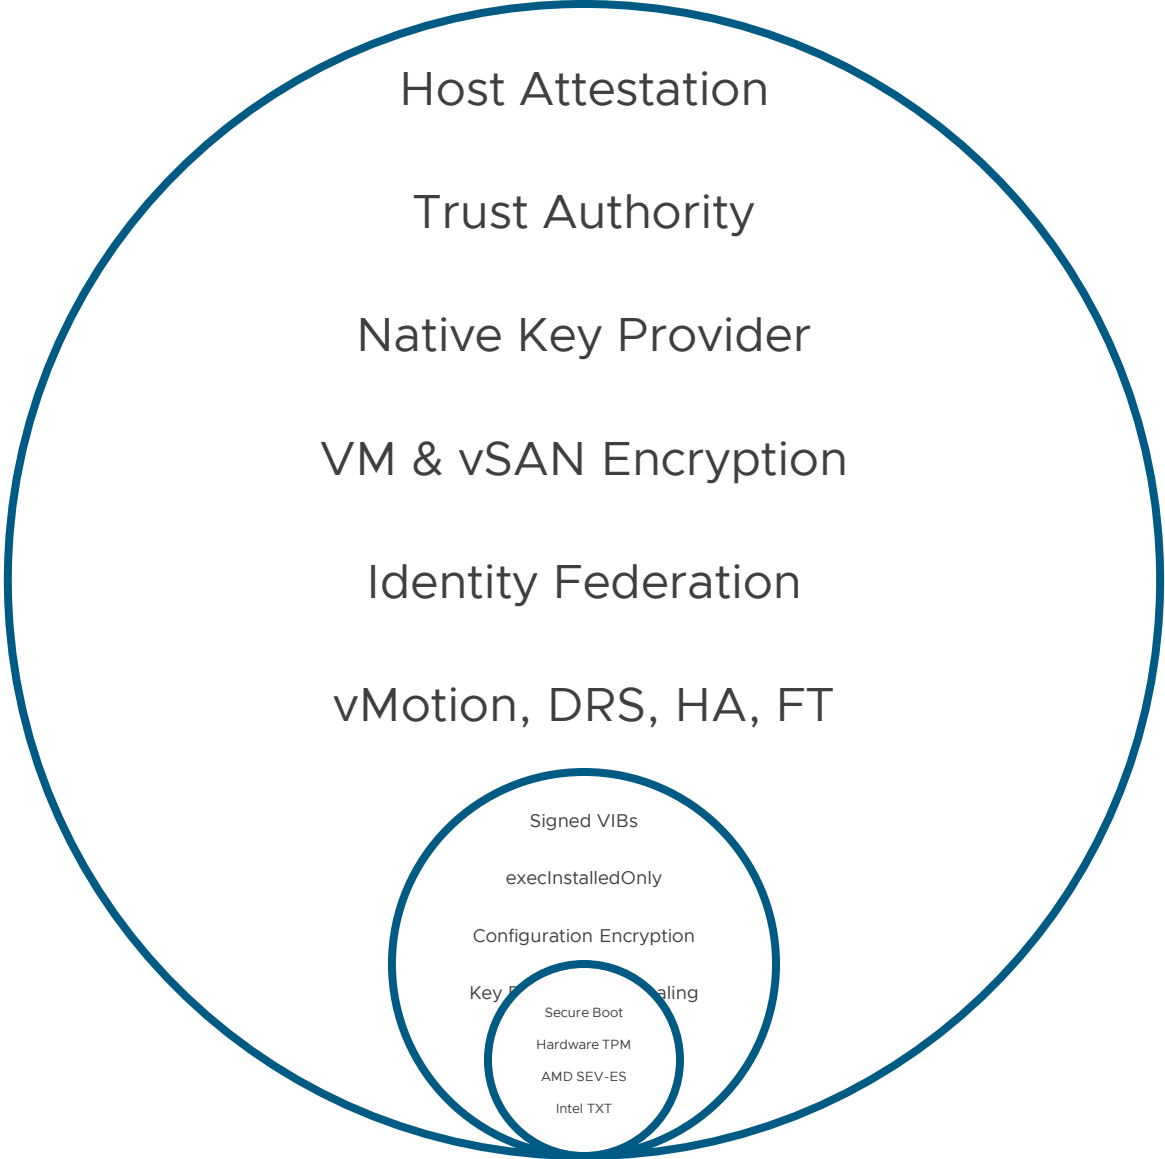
Host Attestation

Trust Authority

Native Key Provider

VM & vSAN Encryption

Identity Federation

vMotion, DRS, HA, FT

Signed VIBs

execInstalledOnly

Configuration Encryption

Key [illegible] aling

Secure Boot

Hardware TPM

AMD SEV-ES

Intel TXT